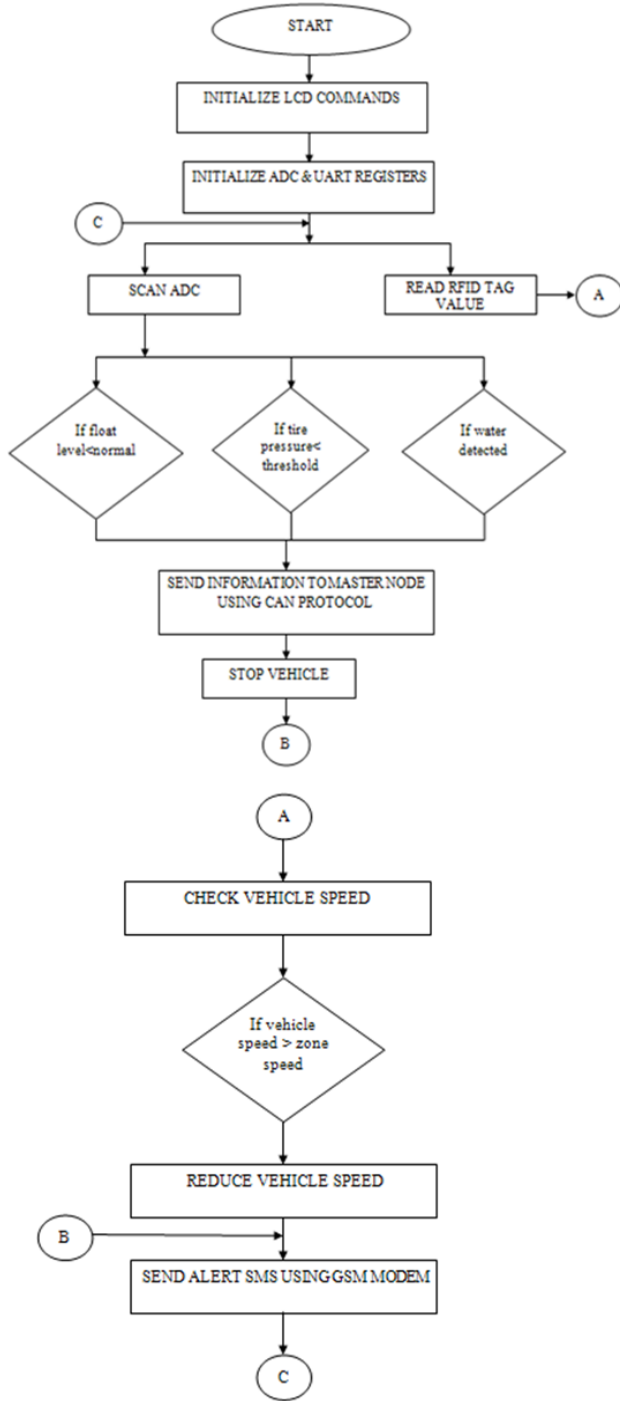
START

INITIALIZE LCD COMMANDS

INITIALIZE ADC & UART REGISTERS

C

SCAN ADC

READ RFID TAG VALUE

A

If float level<normal

If tire pressure< threshold

If water detected

SEND INFORMATION TOMASTER NODE USING CAN PROTOCOL

STOP VEHICLE

B

A

CHECK VEHICLE SPEED

If vehicle speed > zone speed

REDUCE VEHICLE SPEED

B

SEND ALERT SMS USINGGSM MODEM

C